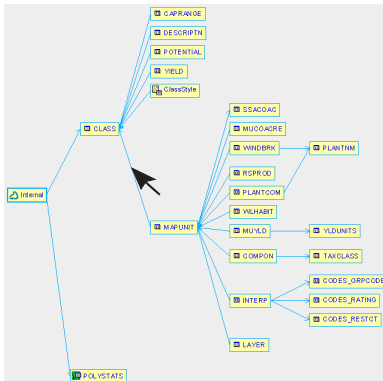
CAPRANGE
DESCRIPTN
POTENTIAL
YIELD
ClassStyle
Internal
CLASS
SSACOAC
MUCOACRE
WINDBRK
PLANTNM
RSPROD
PLANTCOM
WLHABIT
MAPUNIT
MUYLD
YLDUNITS
COMPON
TAXCLASS
CODES_GRPCODE
INTERP
CODES_RATING
CODES_RESTCT
LAYER
POLYSTATS